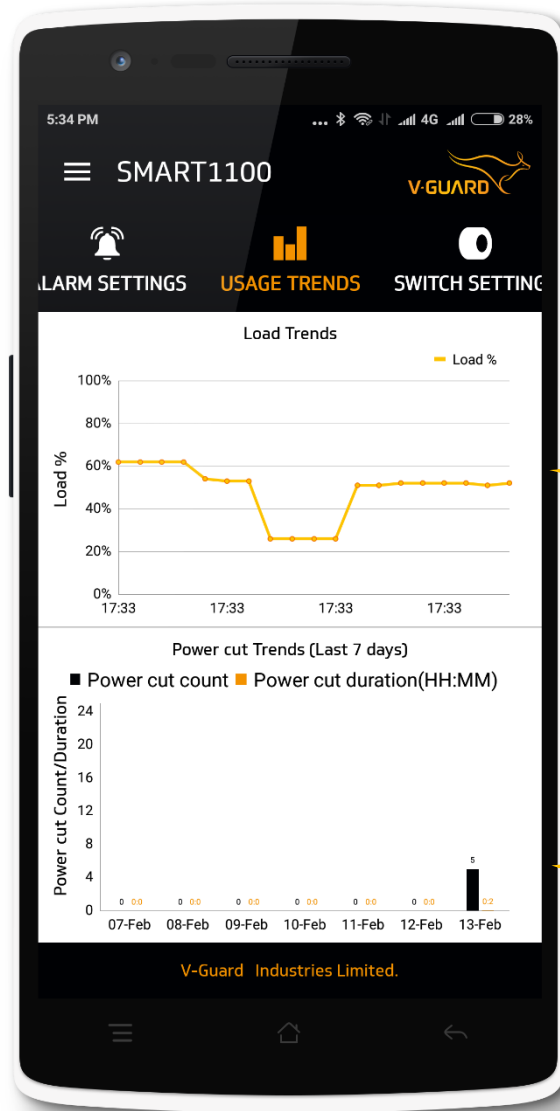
5:34 PM ... 4G 28%

SMART1100

V-GUARD

ALARM SETTINGS USAGE TRENDS SWITCH SETTING

Load Trends

Load %

100%
80%
60%
40%
20%
0%

Load %

17:33 17:33 17:33 17:33

Power cut Trends (Last 7 days)

Power cut count Power cut duration(HH:MM)

24
20
16
12
8
4
0

Power cut Count/Duration

0 0:0 0 0:0 0 0:0 0 0:0 0 0:0 0 0:0 5 0:2

07-Feb 08-Feb 09-Feb 10-Feb 11-Feb 12-Feb 13-Feb

V-Guard Industries Limited.